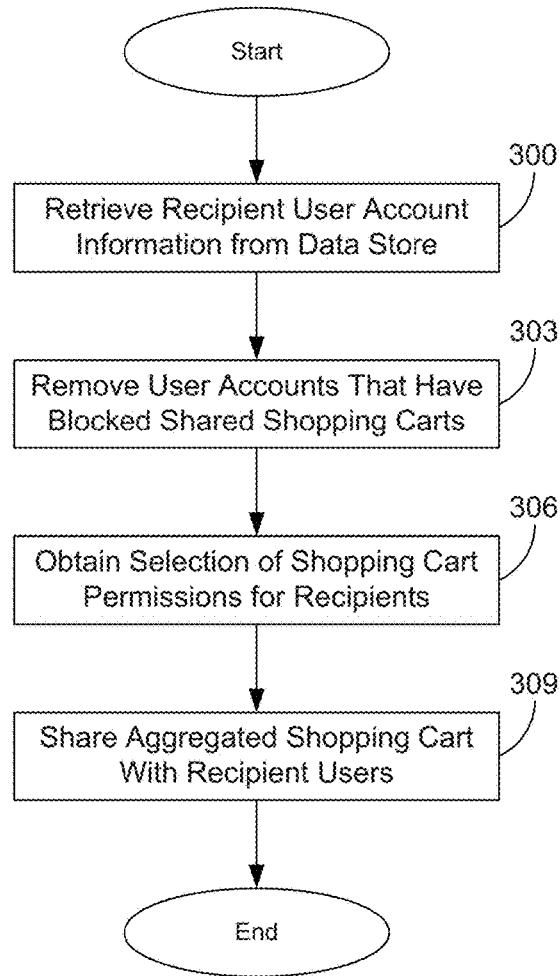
Start

300

Retrieve Recipient User Account Information from Data Store

303

Remove User Accounts That Have Blocked Shared Shopping Carts

306

Obtain Selection of Shopping Cart Permissions for Recipients

309

Share Aggregated Shopping Cart With Recipient Users

End